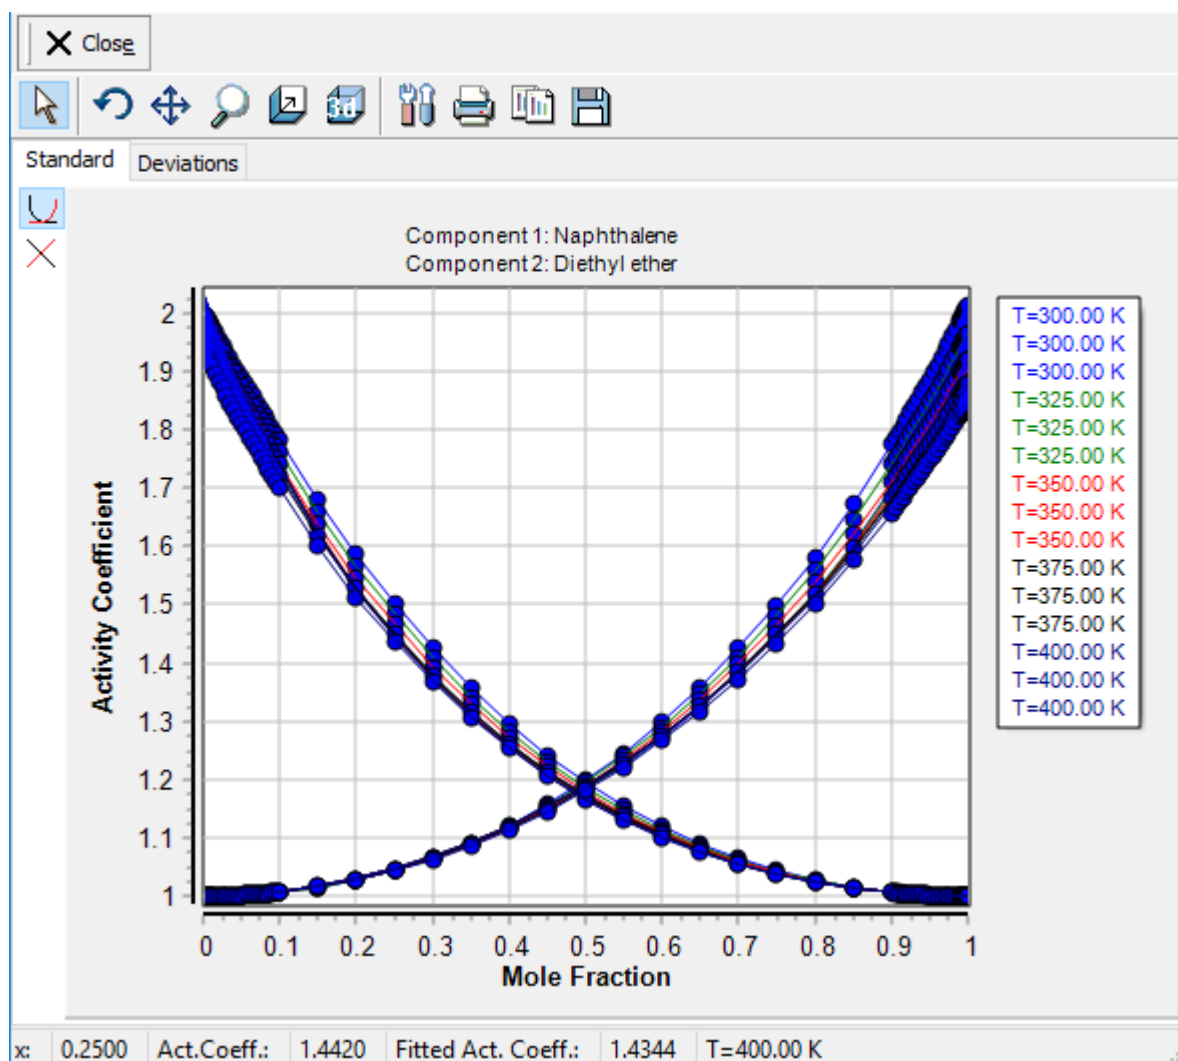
Close

Standard
Deviations

Component 1: Naphthalene
Component 2: Diethyl ether

Activity Coefficient

2
1.9
1.8
1.7
1.6
1.5
1.4
1.3
1.2
1.1
1

0
0.1
0.2
0.3
0.4
0.5
0.6
0.7
0.8
0.9
1

Mole Fraction

T=300.00 K
T=300.00 K
T=300.00 K
T=325.00 K
T=325.00 K
T=325.00 K
T=350.00 K
T=350.00 K
T=350.00 K
T=375.00 K
T=375.00 K
T=375.00 K
T=400.00 K
T=400.00 K
T=400.00 K

x: 0.2500 Act.Coeff.: 1.4420 Fitted Act. Coeff.: 1.4344 T=400.00 K